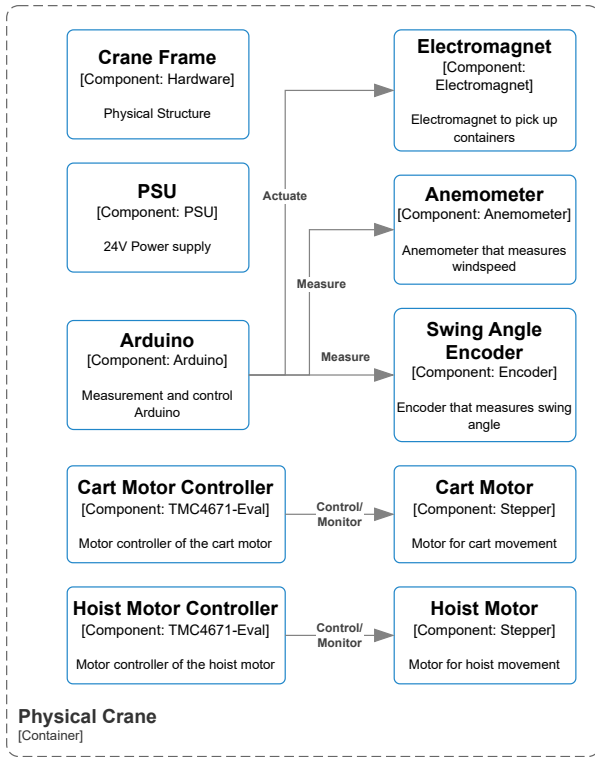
Crane Frame
[Component: Hardware]

Physical Structure

Electromagnet
[Component: Electromagnet]

Electromagnet to pick up containers

PSU
[Component: PSU]

24V Power supply

Actuate

Anemometer
[Component: Anemometer]

Anemometer that measures windspeed

Measure

Arduino
[Component: Arduino]

Measurement and control Arduino

Measure

Swing Angle Encoder
[Component: Encoder]

Encoder that measures swing angle

Cart Motor Controller
[Component: TMC4671-Eval]

Motor controller of the cart motor

Control/ Monitor

Cart Motor
[Component: Stepper]

Motor for cart movement

Hoist Motor Controller
[Component: TMC4671-Eval]

Motor controller of the hoist motor

Control/ Monitor

Hoist Motor
[Component: Stepper]

Motor for hoist movement

Physical Crane
[Container]